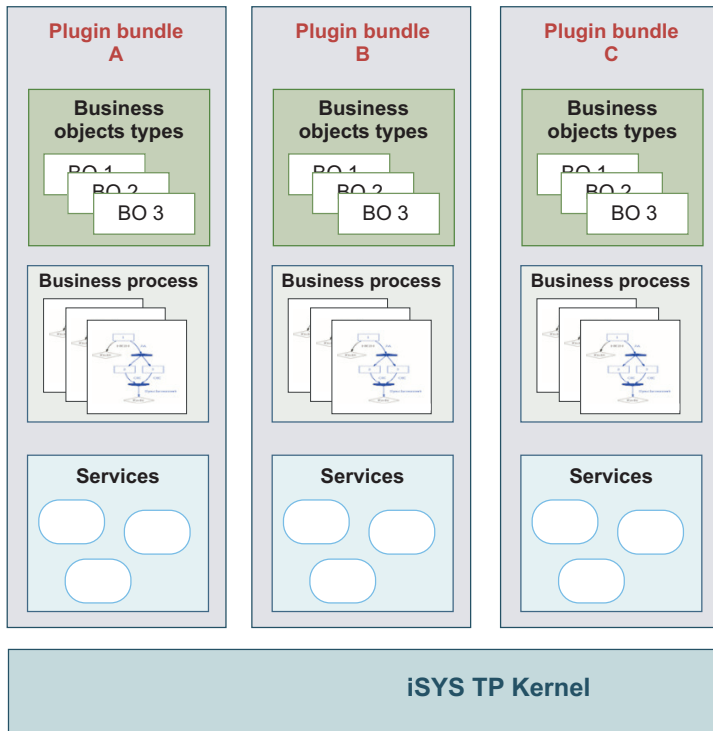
Plugin bundle A

Business objects types

BO 1
BO 2
BO 3

Business process

Services

Plugin bundle B

Business objects types

BO 1
BO 2
BO 3

Business process

Services

Plugin bundle C

Business objects types

BO 1
BO 2
BO 3

Business process

Services

iSYS TP Kernel